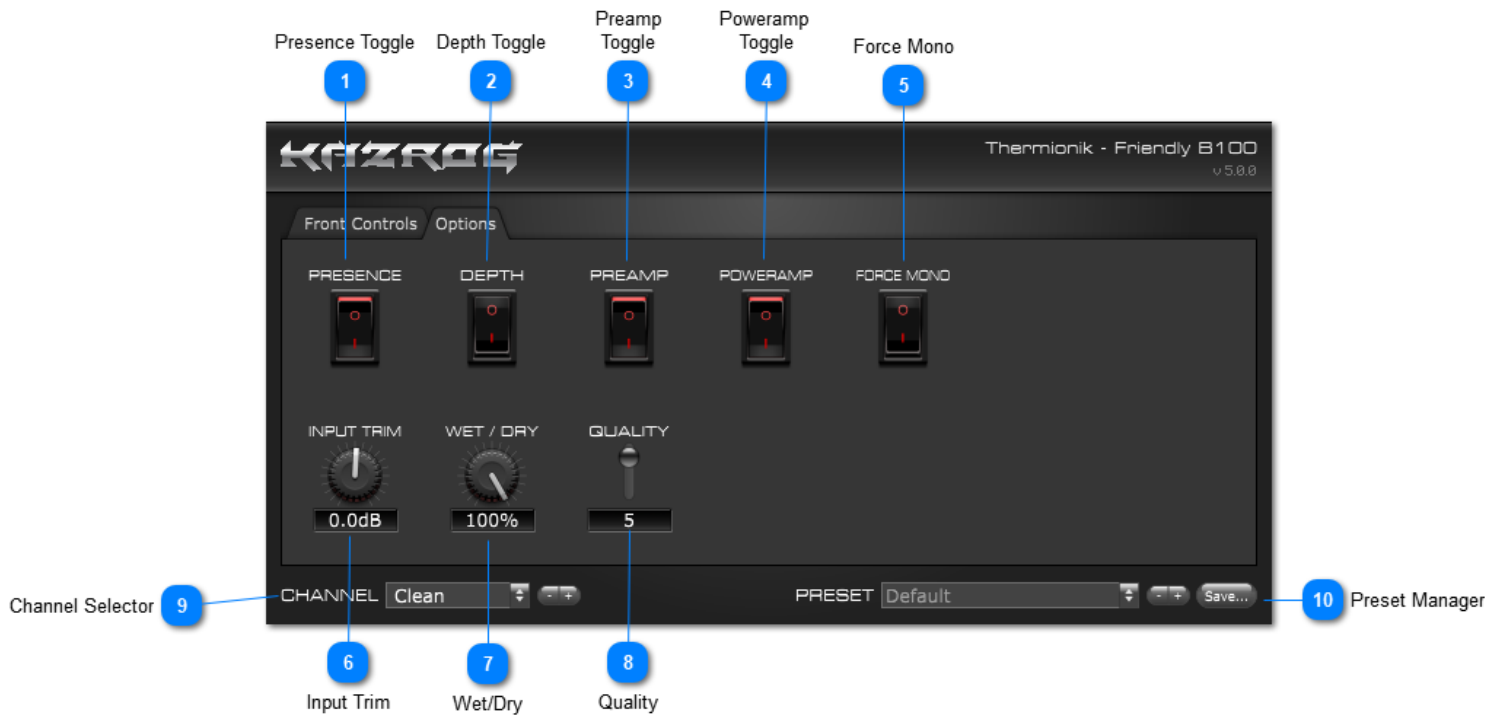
Presence Toggle
1
Depth Toggle
2
Preamp Toggle
3
Poweramp Toggle
4
Force Mono
5

KAZROG
Thermionik - Friendly B100
v 5.0.0

Front Controls
Options

PRESENCE
O
I
DEPTH
O
I
PREAMP
O
I
POWERAMP
O
I
FORCE MONO
O
I

INPUT TRIM
0.0dB
WET / DRY
100%
QUALITY
5

Channel Selector
9
CHANNEL
Clean
- +
PRESET
Default
- +
Save...
10
Preset Manager

6
Input Trim
7
Wet/Dry
8
Quality